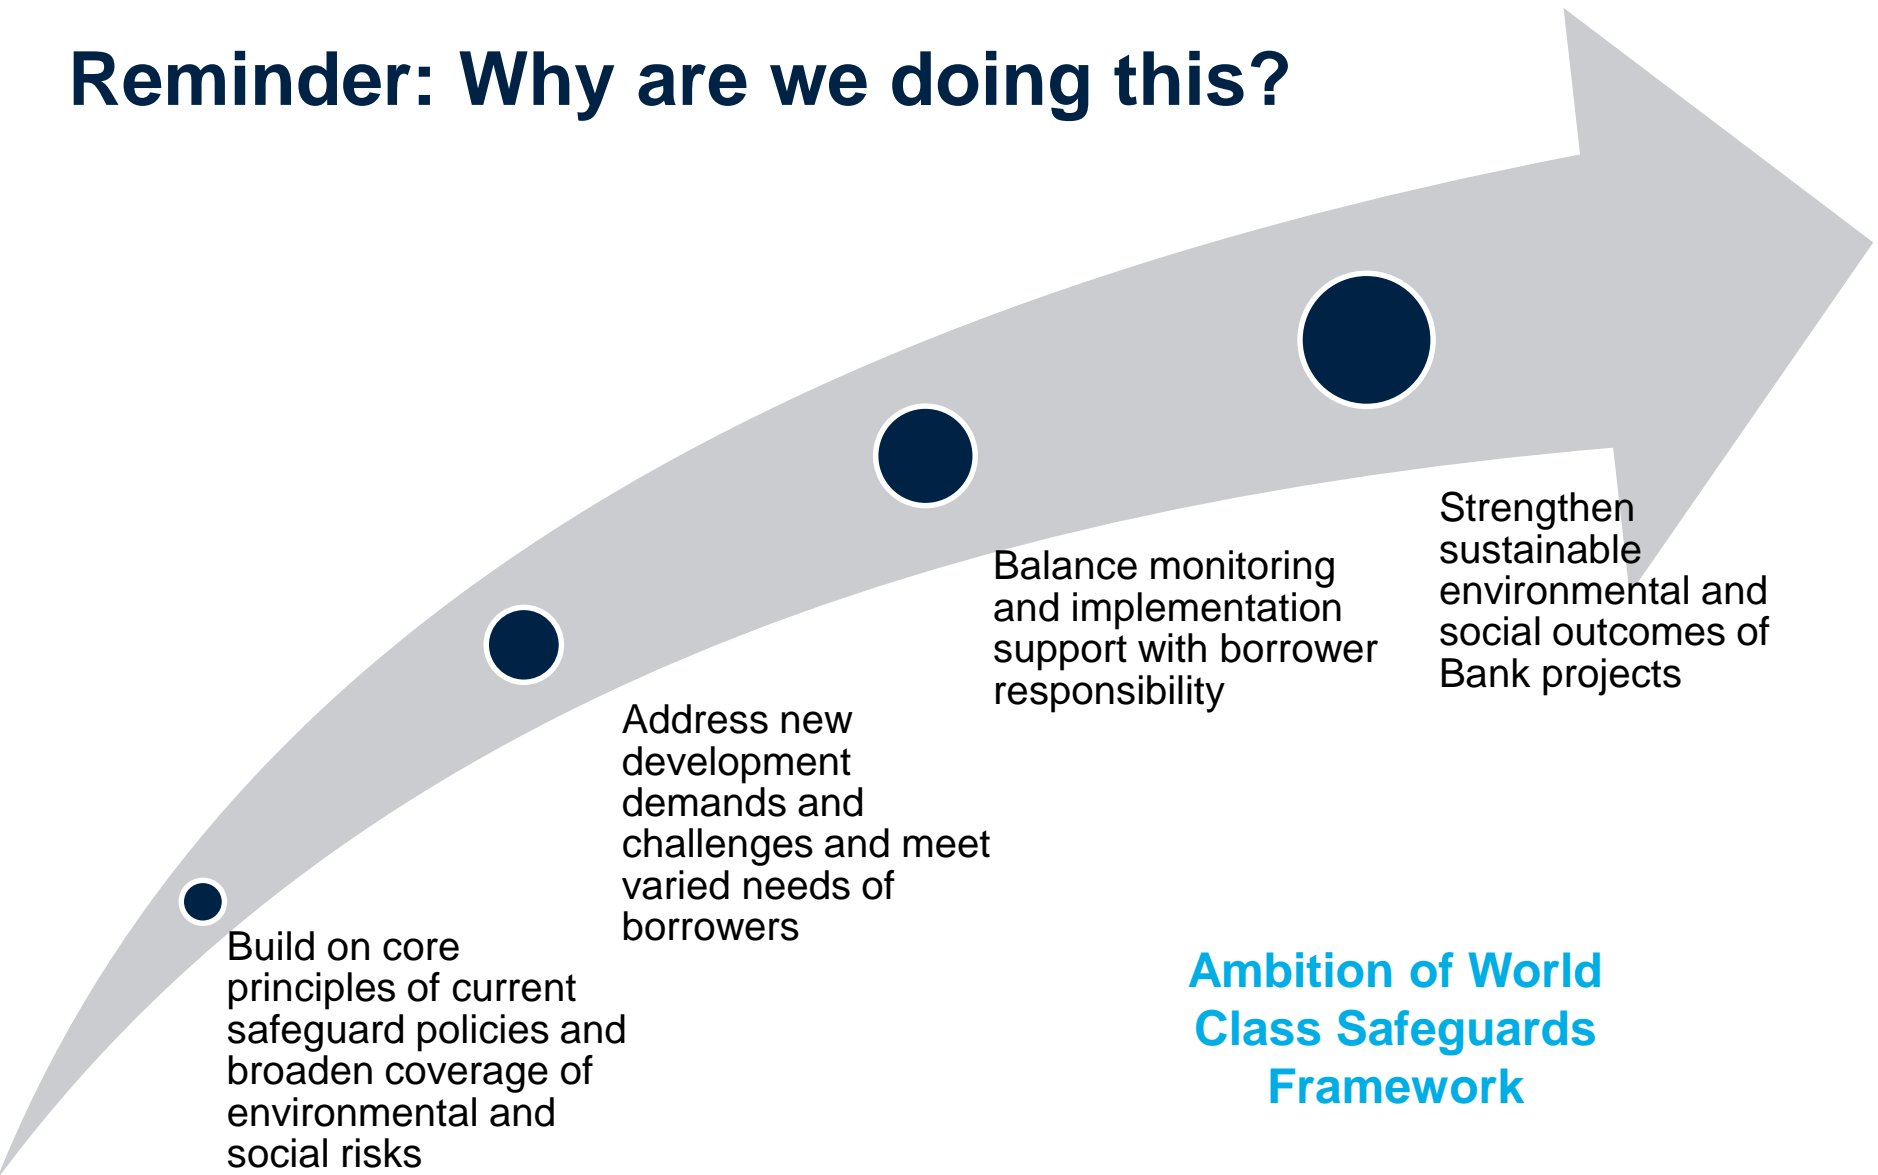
Reminder: Why are we doing this?

Build on core principles of current safeguard policies and broaden coverage of environmental and social risks

Address new development demands and challenges and meet varied needs of borrowers

Balance monitoring and implementation support with borrower responsibility

Strengthen sustainable environmental and social outcomes of Bank projects

Ambition of World Class Safeguards Framework